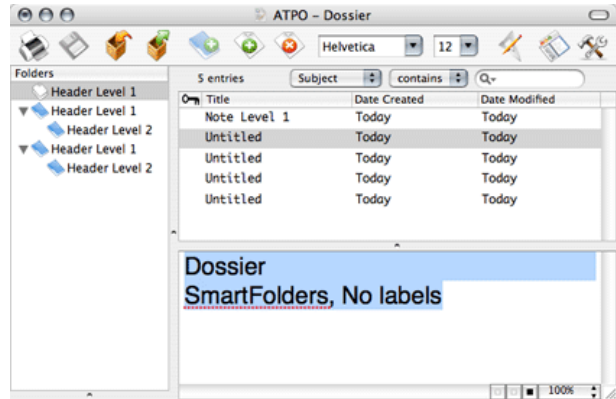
ATPO – Dossier

Helvetica 12

Folders
Header Level 1
Header Level 1
Header Level 2
Header Level 1
Header Level 2

5 entries Subject contains

| Title | Date Created | Date Modified |
|---|---|---|
| Note Level 1 | Today | Today |
| Untitled | Today | Today |
| Untitled | Today | Today |
| Untitled | Today | Today |
| Untitled | Today | Today |

Dossier
SmartFolders, No labels

100%